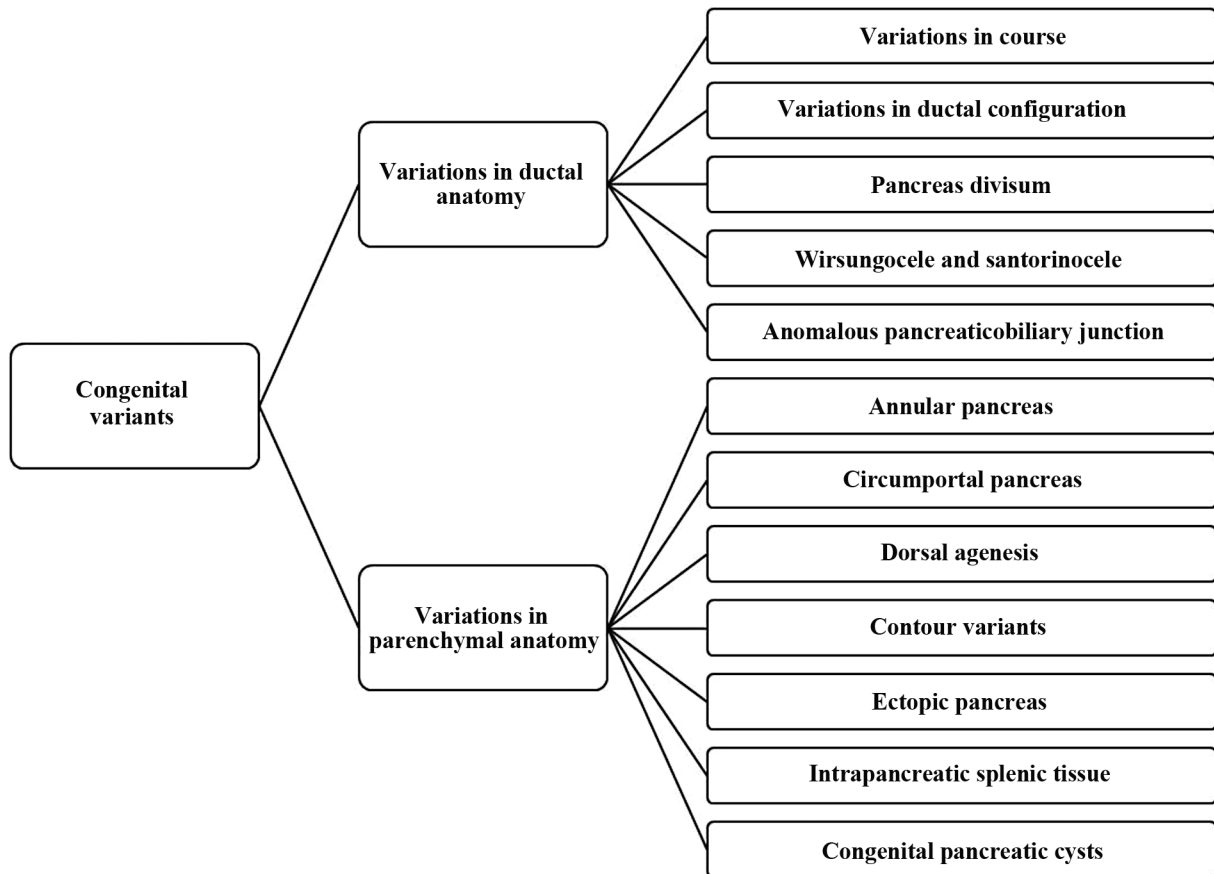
Congenital variants

Variations in ductal anatomy

Variations in course

Variations in ductal configuration

Pancreas divisum

Wirsungocele and santorinocele

Anomalous pancreaticobiliary junction

Variations in parenchymal anatomy

Annular pancreas

Circumportal pancreas

Dorsal agenesis

Contour variants

Ectopic pancreas

Intrapancreatic splenic tissue

Congenital pancreatic cysts